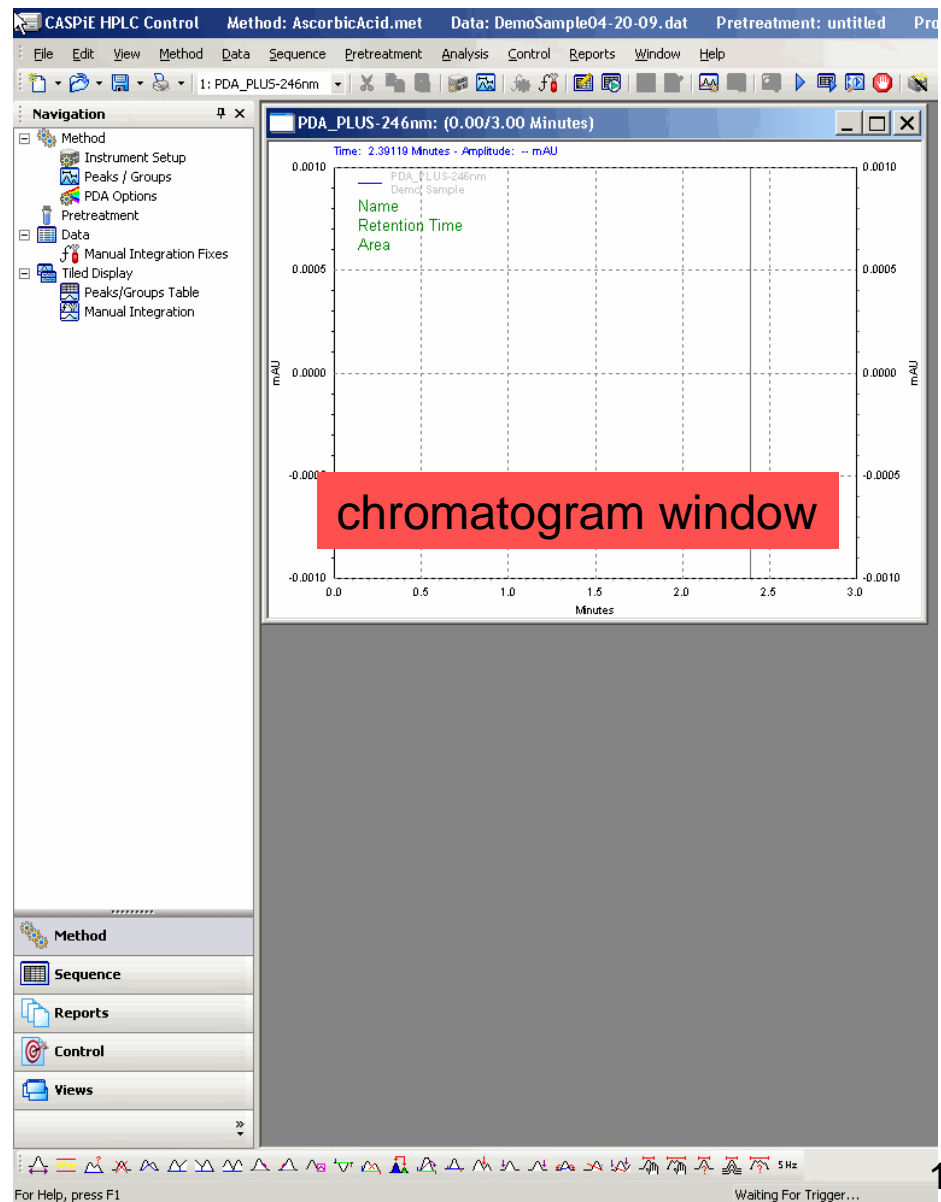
CASPiE HPLC Control Method: AscorbicAcid.met Data: DemoSample04-20-09.dat Pretreatment: untitled Pro

File Edit View Method Data Sequence Pretreatment Analysis Control Reports Window Help

1: PDA_PLUS-246nm

Navigation

Method
Instrument Setup
Peaks / Groups
PDA Options
Pretreatment
Data
Manual Integration Fixes
Tiled Display
Peaks/Groups Table
Manual Integration

PDA_PLUS-246nm: (0.00/3.00 Minutes)

Time: 2.39119 Minutes - Amplitude: -- mAU

PDA_PLUS-246nm
Demo Sample

Name
Retention Time
Area

0.0010
0.0005
0.0000
-0.0005
-0.0010

mAU

0.0 0.5 1.0 1.5 2.0 2.5 3.0
Minutes

chromatogram window

Method
Sequence
Reports
Control
Views

5 Hz

1

For Help, press F1

Waiting For Trigger...